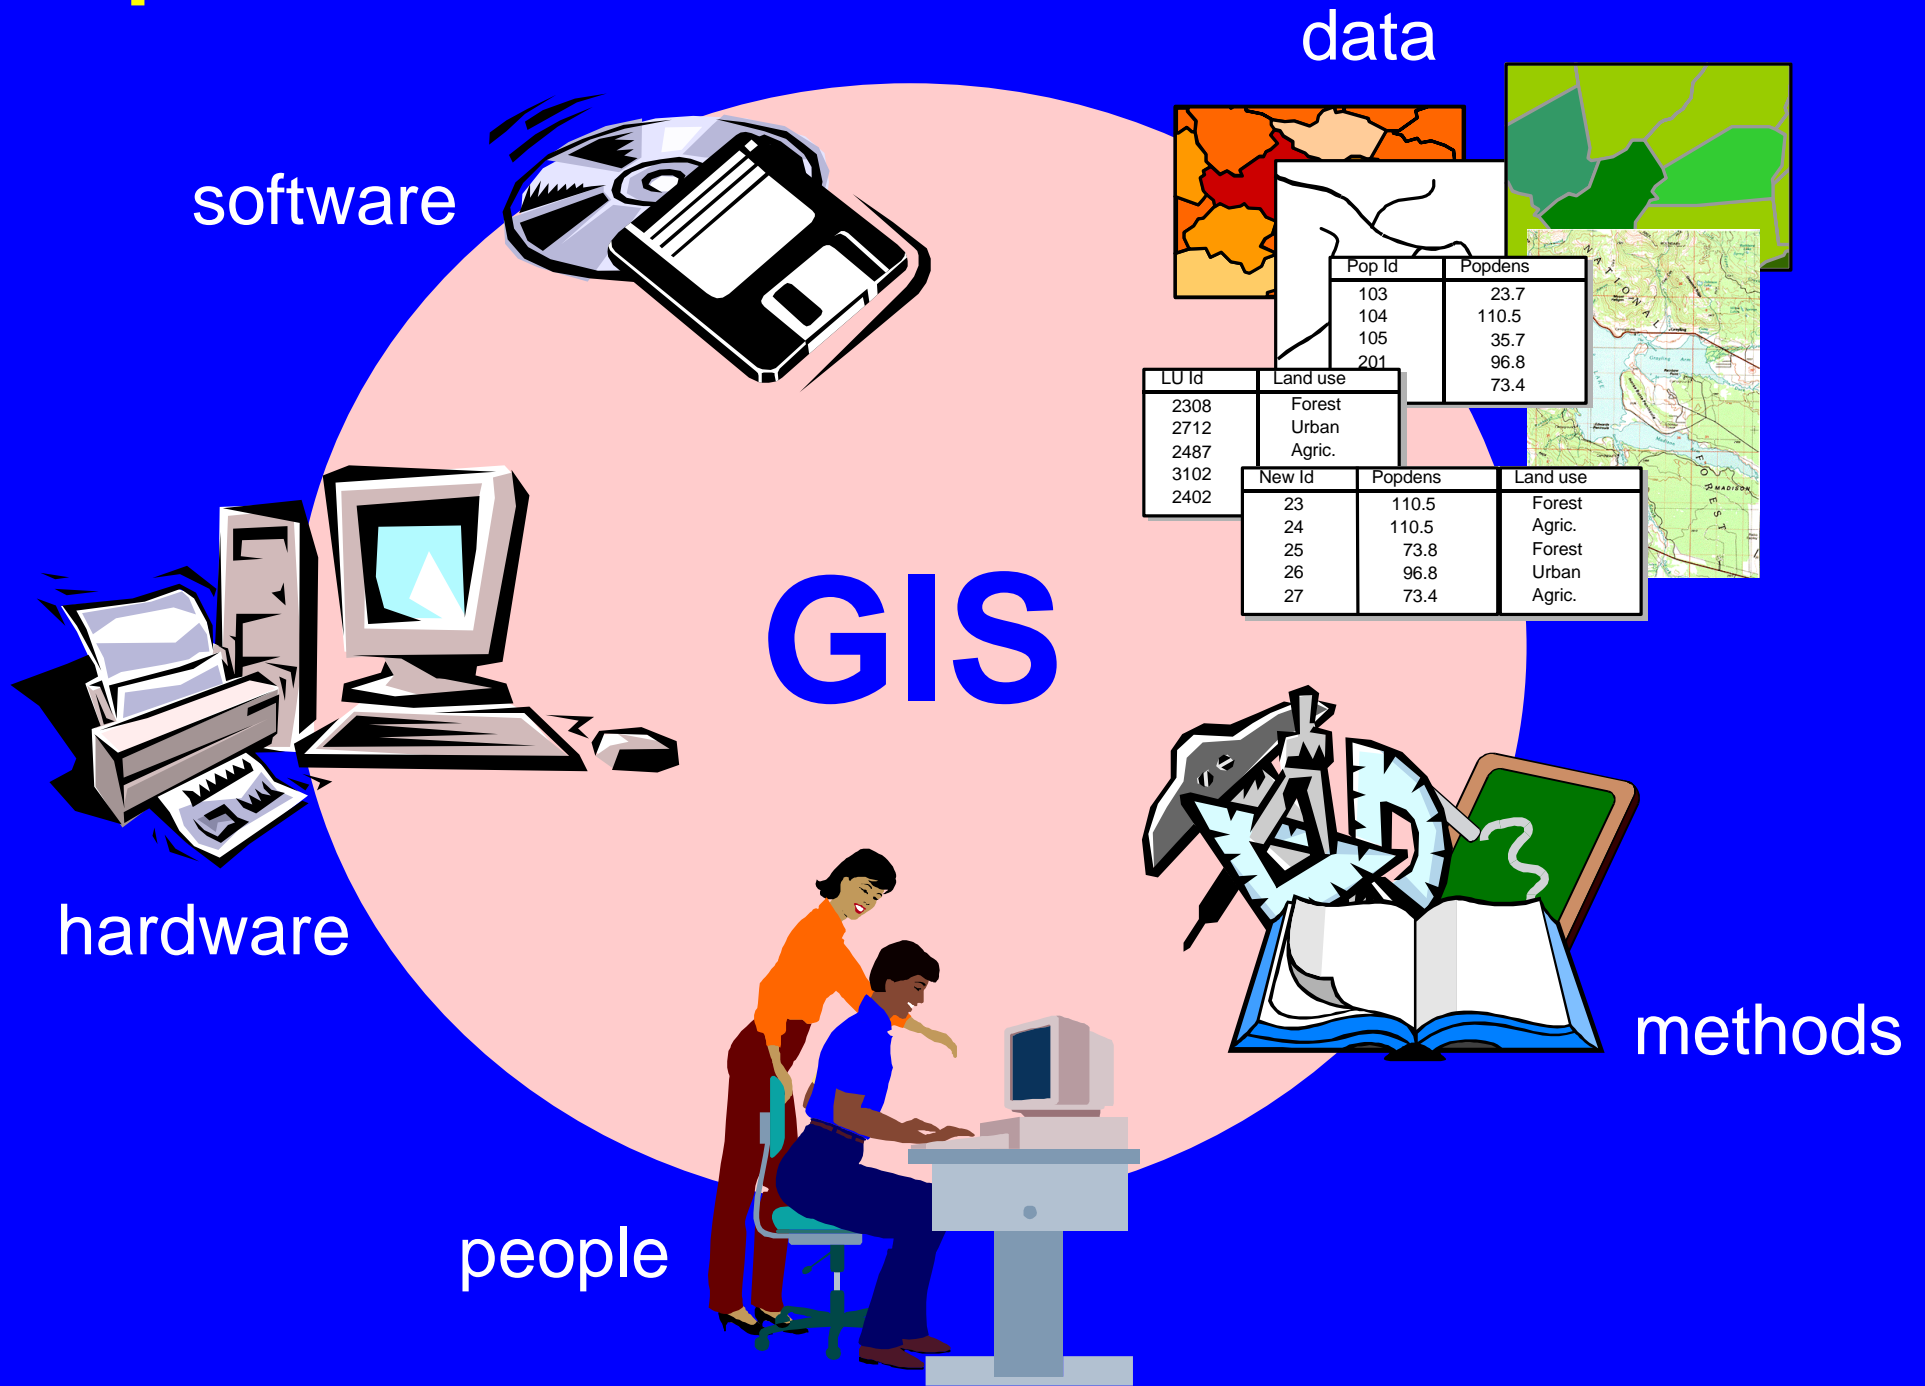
data

software

| Pop Id | Popdens |
|---|---|
| 103 | 23.7 |
| 104 | 110.5 |
| 105 | 35.7 |
| 201 | 96.8 |
| | 73.4 |

| LU Id | Land use |
|---|---|
| 2308 | Forest |
| 2712 | Urban |
| 2487 | Agric. |
| 3102 | |
| 2402 | |

| New Id | Popdens | Land use |
|---|---|---|
| 23 | 110.5 | Forest |
| 24 | 110.5 | Agric. |
| 25 | 73.8 | Forest |
| 26 | 96.8 | Urban |
| 27 | 73.4 | Agric. |

NATIONAL FOREST

GIS

hardware

methods

people